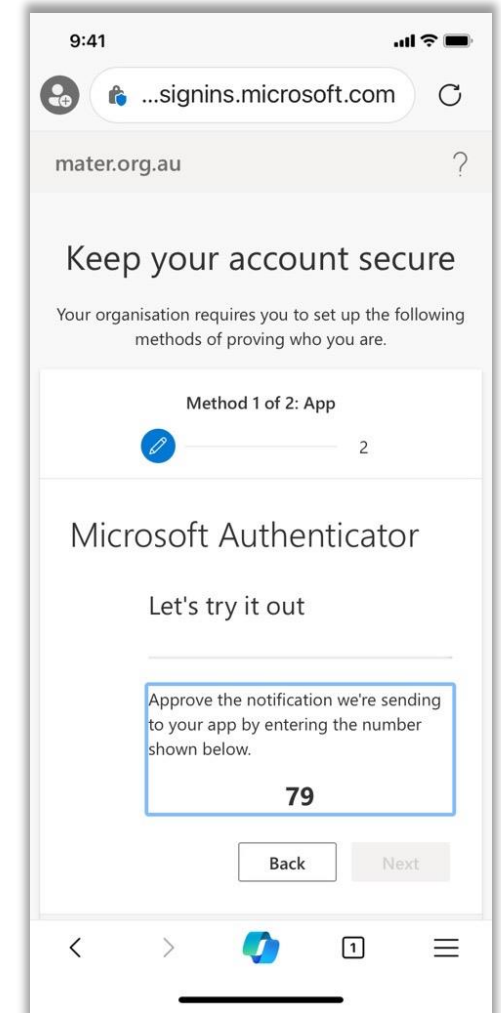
9:41

...signins.microsoft.com

mater.org.au

?

Keep your account secure

Your organisation requires you to set up the following methods of proving who you are.

Method 1 of 2: App

2

Microsoft Authenticator

Let's try it out

Approve the notification we're sending to your app by entering the number shown below.

79

Back

Next

1